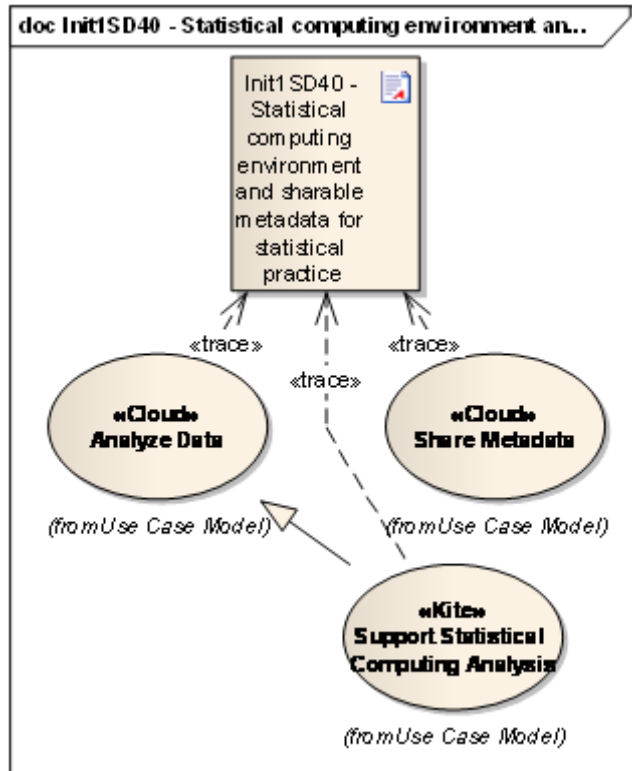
doc Init1SD40 - Statistical computing environment an...

Init1SD40 - Statistical computing environment and sharable metadata for statistical practice

«trace»

«trace»

«trace»

«Cloud»
Analyze Data

(from Use Case Model)

«Cloud»
Share Metadata

(from Use Case Model)

«Kite»
Support Statistical Computing Analysis

(from Use Case Model)